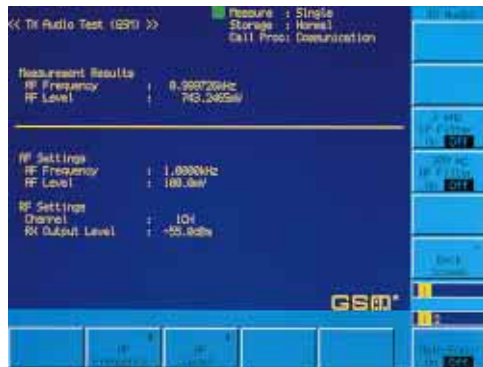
<< TX Audio Test (GSM) >>

Measure : Single
Storage : Normal
Call Proc: Communication

Measurement Results
AF Frequency : 0.999726kHz
AF Level : 743.2465mV

AF Settings
AF Frequency : 1.0000kHz
AF Level : 100.0mV

RF Settings
Channel : 1CH
RX Output Level : -55.0dBm

GSM

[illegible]

3 kHz
LP Filter
On Off

20 kHz
LP Filter
On Off

Back
Screen

1

2

AF
Frequency

AF
Level

Multi-Slot
On Off